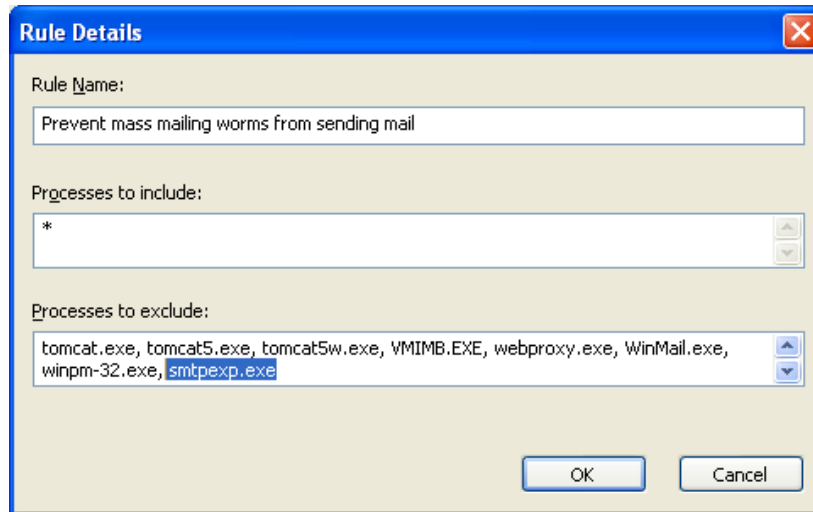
Rule Details

Rule Name:

Prevent mass mailing worms from sending mail

Processes to include:

*

Processes to exclude:

tomcat.exe, tomcat5.exe, tomcat5w.exe, VMIMB.EXE, webproxy.exe, WinMail.exe, winpm-32.exe, smtpexp.exe

OK

Cancel